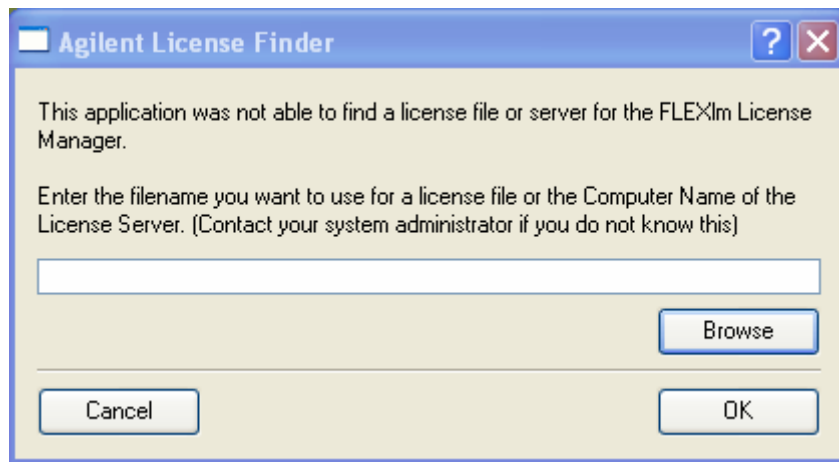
Agilent License Finder

?

This application was not able to find a license file or server for the FLEXlm License Manager.

Enter the filename you want to use for a license file or the Computer Name of the License Server. (Contact your system administrator if you do not know this)

Browse

Cancel

OK